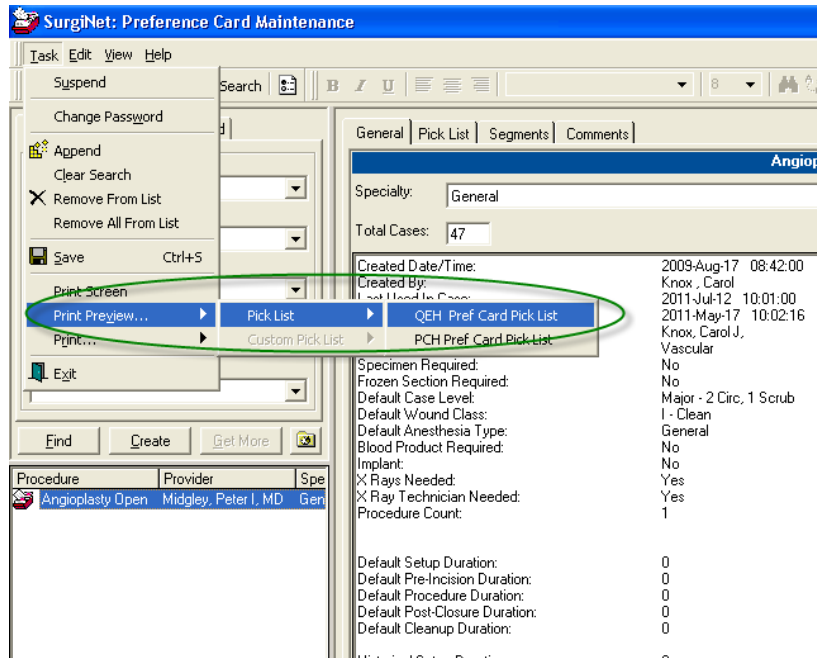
SurgiNet: Preference Card Maintenance

Task Edit View Help

Search

Suspend

Change Password

Append
Clear Search
Remove From List
Remove All From List

Save Ctrl+S

Print Screen
Print Preview...
Print...

Exit

Pick List
Custom Pick List

QEH Pref Card Pick List
PCH Pref Card Pick List

Find Create Get More

| Procedure | Provider | Spe |
|---|---|---|
| Angioplasty Open | Midgley, Peter I, MD | Gen |

General Pick List Segments Comments

Angiop

Specialty: General

Total Cases: 47

| | |
|---|---|
| Created Date/Time: | 2009-Aug-17 08:42:00 |
| Created By: | Knox , Carol |
| Last Used In Case: | 2011-Jul-12 10:01:00 |
| | 2011-May-17 10:02:16 |
| | Knox, Carol J, |
| | Vascular |
| Specimen Required: | No |
| Frozen Section Required: | No |
| Default Case Level: | Major - 2 Circ, 1 Scrub |
| Default Wound Class: | I - Clean |
| Default Anesthesia Type: | General |
| Blood Product Required: | No |
| Implant: | No |
| X Rays Needed: | Yes |
| X Ray Technician Needed: | Yes |
| Procedure Count: | 1 |
| Default Setup Duration: | 0 |
| Default Pre-Incision Duration: | 0 |
| Default Procedure Duration: | 0 |
| Default Post-Closure Duration: | 0 |
| Default Cleanup Duration: | 0 |